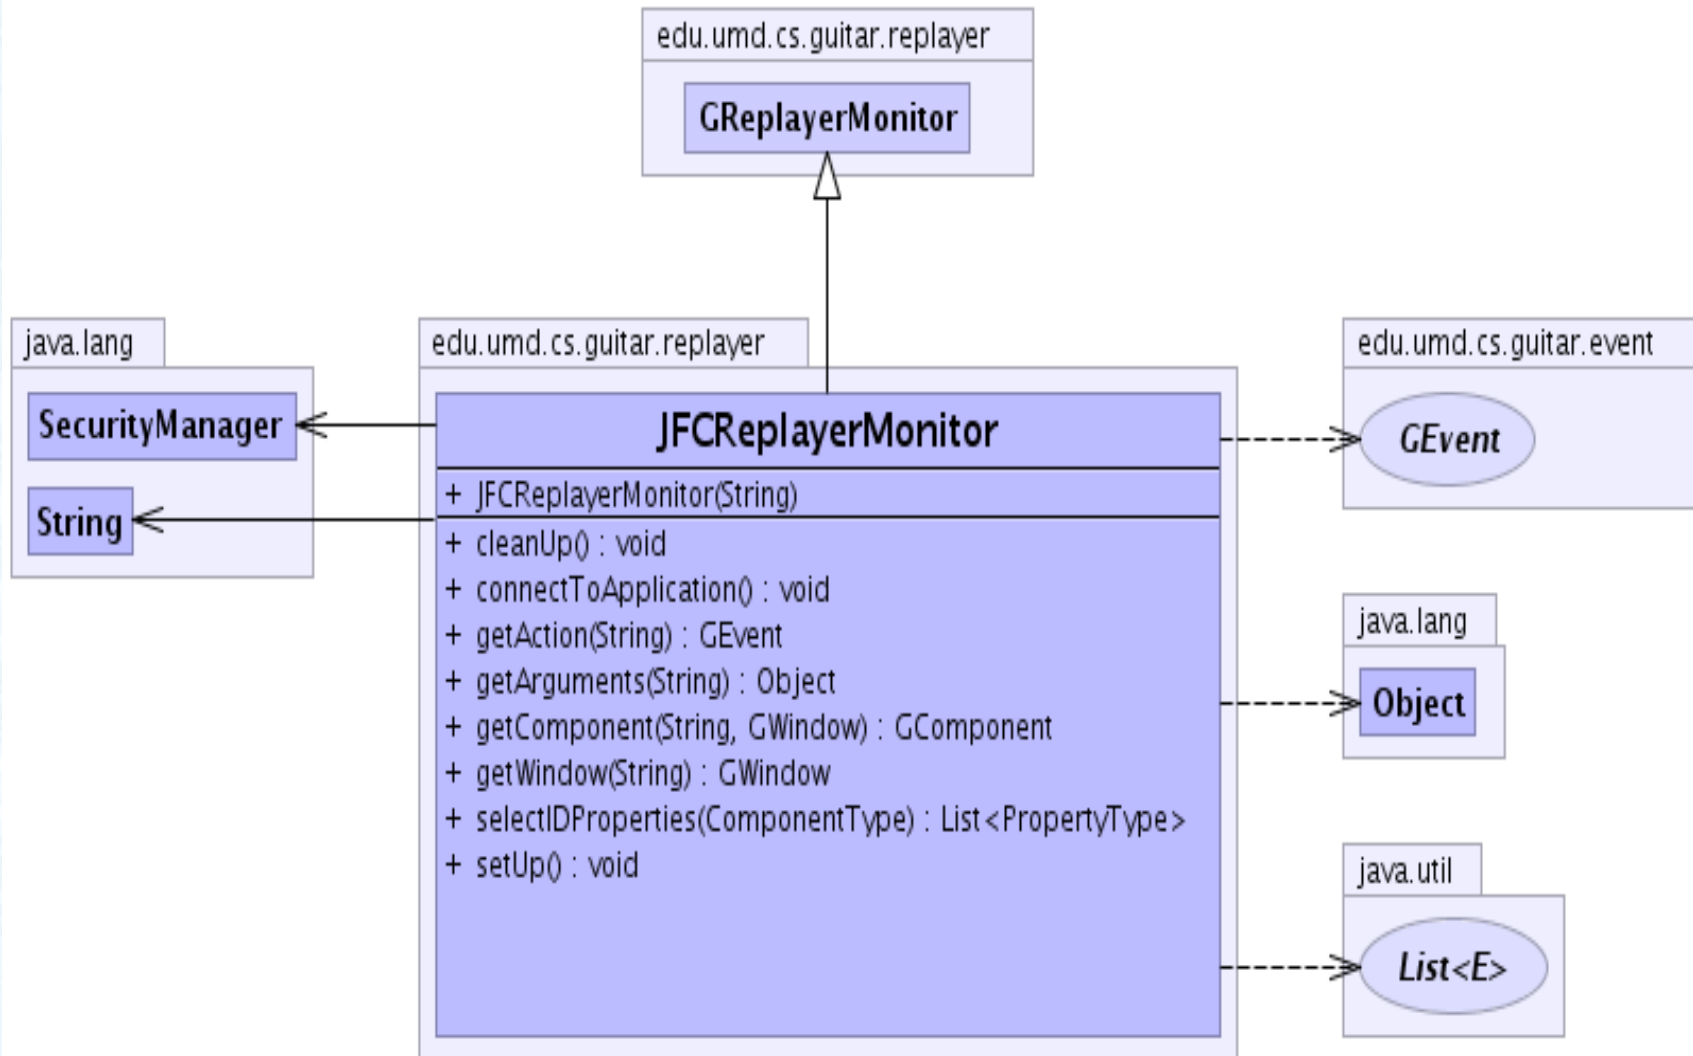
edu.umd.cs.guitar.replayer

GReplayerMonitor

java.lang

SecurityManager

String

edu.umd.cs.guitar.replayer

JFCReplayerMonitor

+ JFCReplayerMonitor(String)

+ cleanUp() : void
+ connectToApplication() : void
+ getAction(String) : GEvent
+ getArguments(String) : Object
+ getComponent(String, GWindow) : GComponent
+ getWindow(String) : GWindow
+ selectIDProperties(ComponentType) : List<PropertyType>
+ setUp() : void

edu.umd.cs.guitar.event

GEvent

java.lang

Object

java.util

List<E>